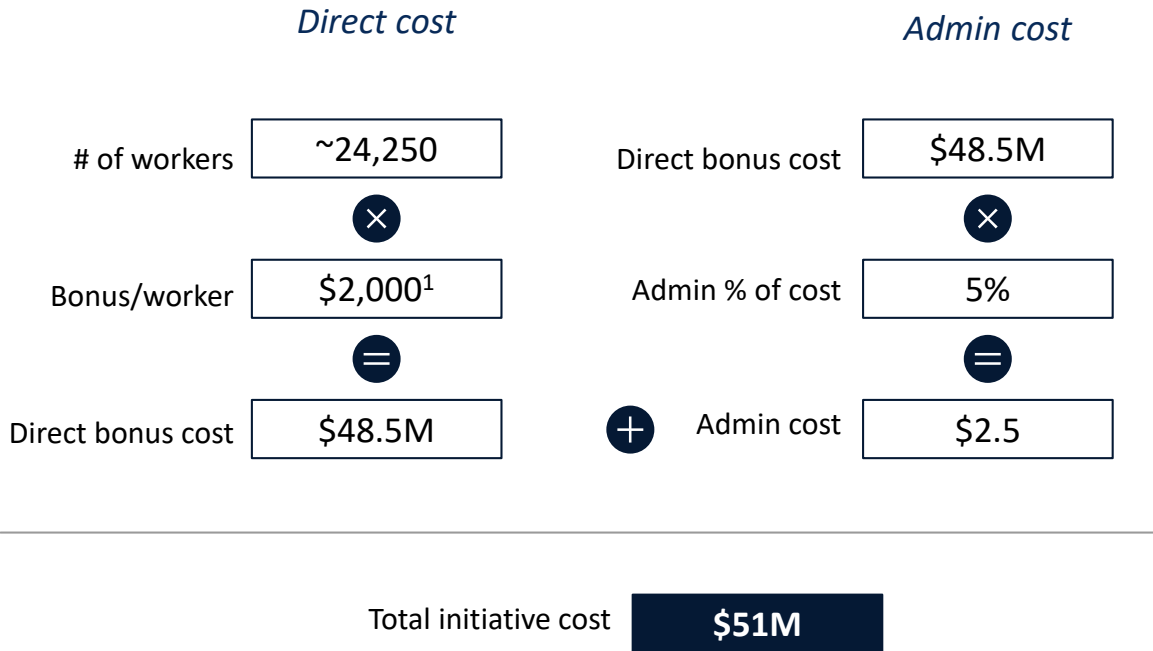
Direct cost

Admin cost

# of workers ~24,250

Direct bonus cost $48.5M

×

×

Bonus/worker $2,000$^1$

Admin % of cost 5%

=

=

Direct bonus cost $48.5M

+

Admin cost $2.5

Total initiative cost **$51M**